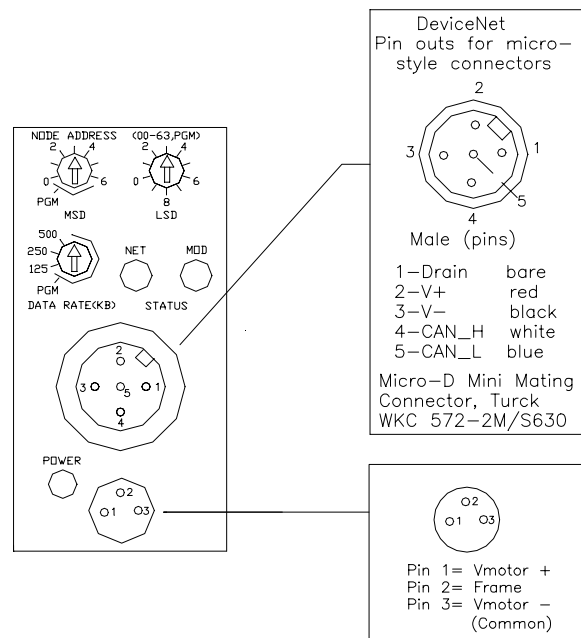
DeviceNet
Pin outs for micro-style connectors

2
3
1
5
4
Male (pins)

1–Drain bare
2–V+ red
3–V– black
4–CAN_H white
5–CAN_L blue

Micro-D Mini Mating Connector, Turck WKC 572-2M/S630

NODE ADDRESS (00-63,PGM)
2 4
0 6
PGM
MSD
2 4
0 6
8
LSD

500
250
125
PGM
DATA RATE(KB)
NET
MOD
STATUS

2
3 5 1
4

POWER

2
1 3

2
1 3

Pin 1= Vmotor +
Pin 2= Frame
Pin 3= Vmotor –
(Common)